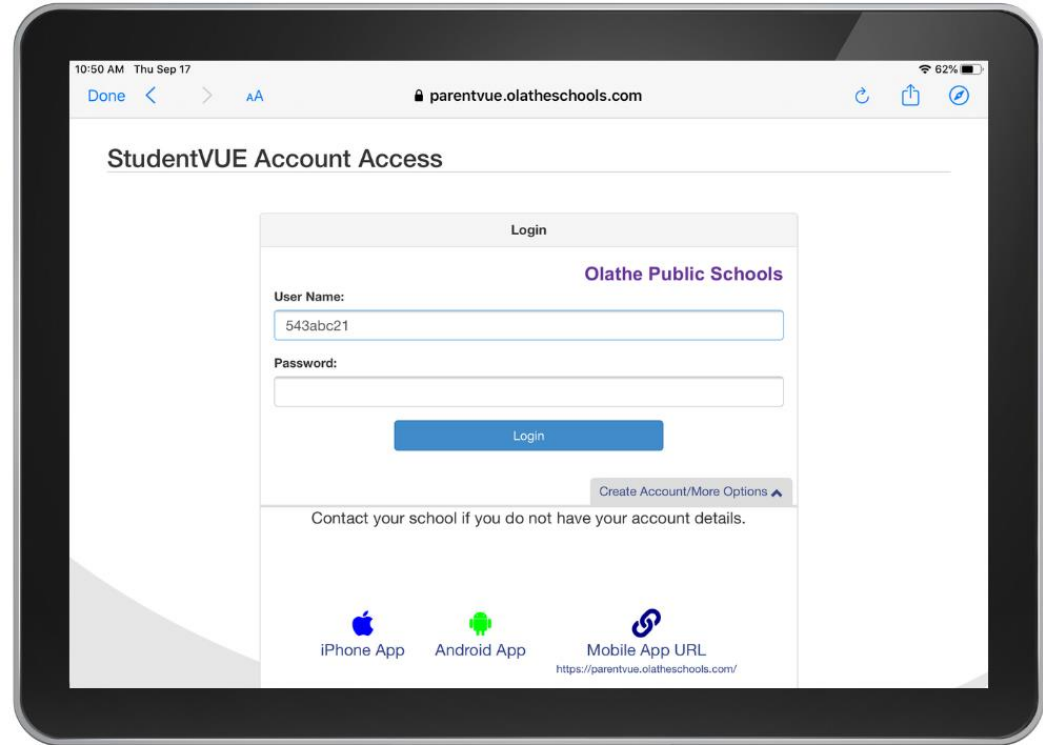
10:50 AM Thu Sep 17

62%

Done

AA

parentvue.olatheschools.com

StudentVUE Account Access

Login

Olathe Public Schools

User Name:

543abc21

Password:

Login

Create Account/More Options

Contact your school if you do not have your account details.

iPhone App

Android App

Mobile App URL

https://parentvue.olatheschools.com/